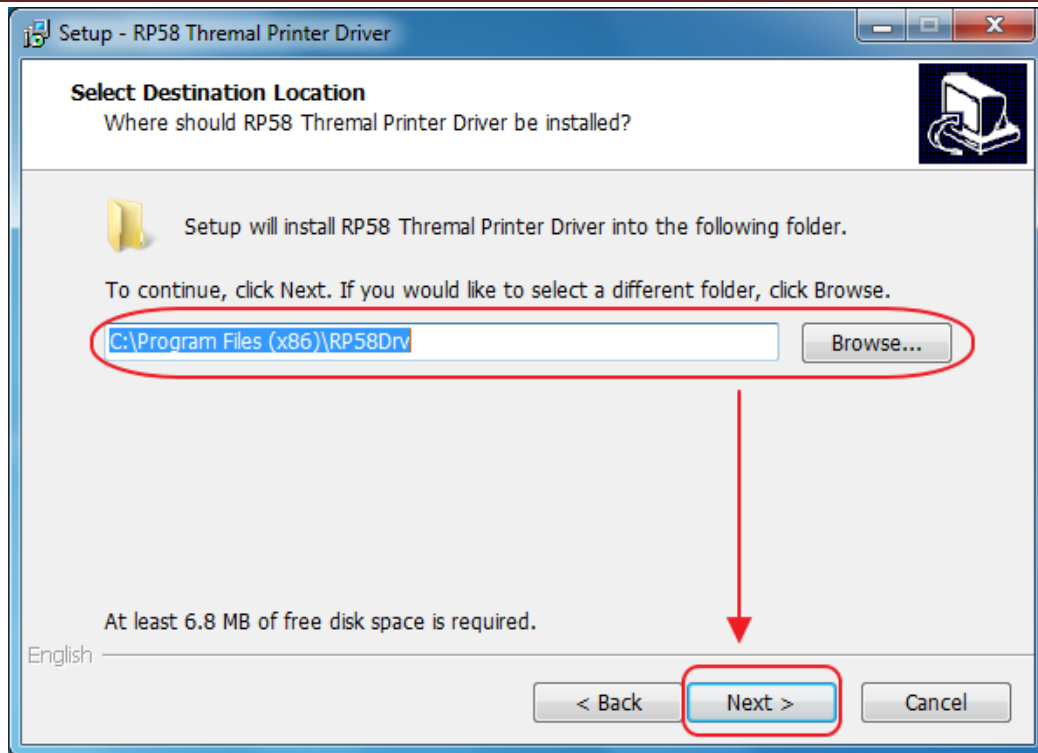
Setup - RP58 Thremal Printer Driver

Select Destination Location
Where should RP58 Thremal Printer Driver be installed?

Setup will install RP58 Thremal Printer Driver into the following folder.

To continue, click Next. If you would like to select a different folder, click Browse.

C:\Program Files (x86)\RP58Drv

Browse...

At least 6.8 MB of free disk space is required.

English

< Back

Next >

Cancel